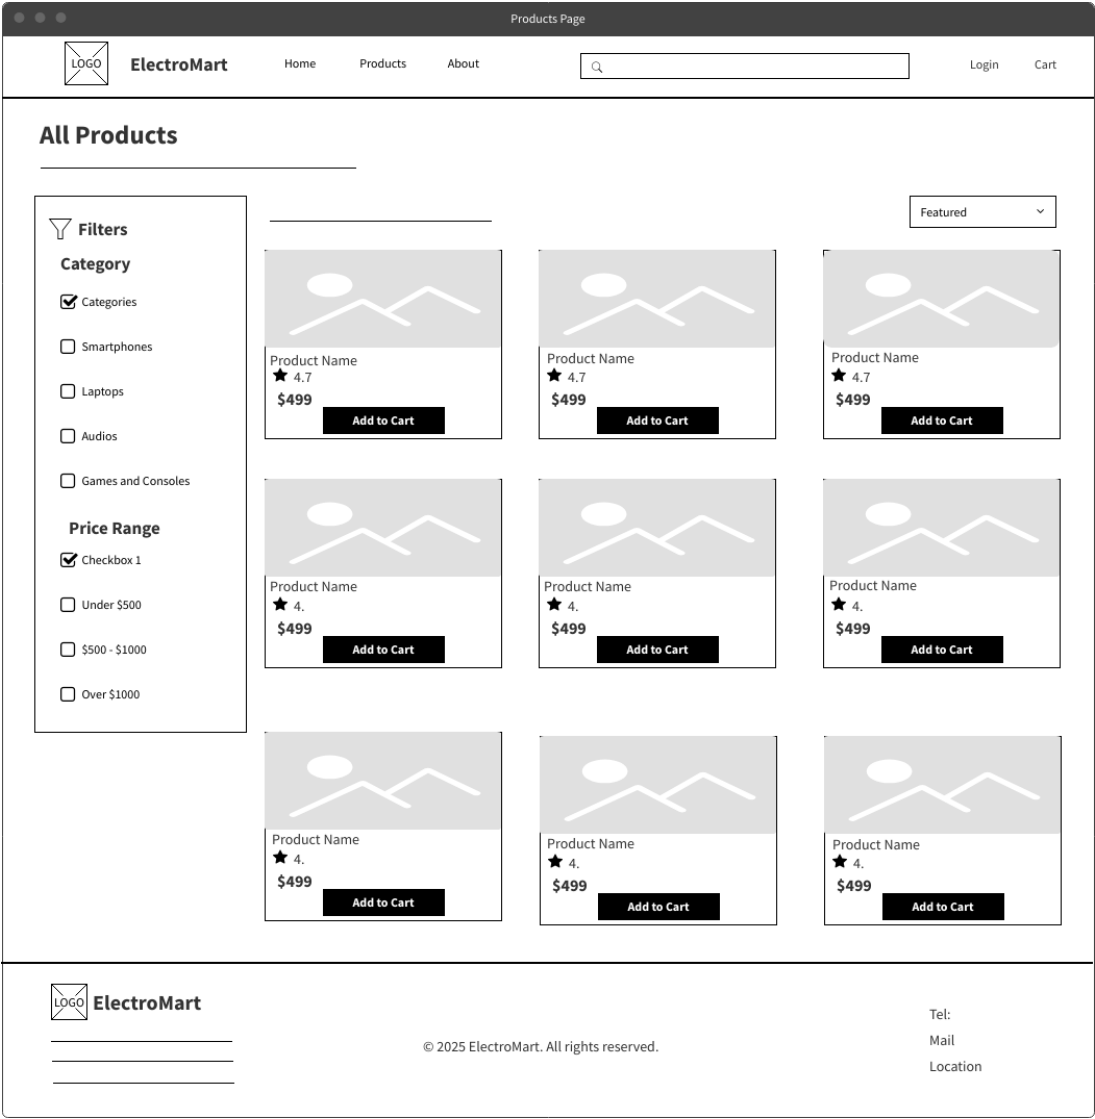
Products Page

LOGO ElectroMart

Home Products About

Login Cart

All Products

Filters

Category

Categories

Smartphones

Laptops

Audios

Games and Consoles

Price Range

Checkbox 1

Under $500

$500 - $1000

Over $1000

Featured

Product Name
4.7
$499
Add to Cart

Product Name
4.7
$499
Add to Cart

Product Name
4.7
$499
Add to Cart

Product Name
4.
$499
Add to Cart

Product Name
4.
$499
Add to Cart

Product Name
4.
$499
Add to Cart

Product Name
4.
$499
Add to Cart

Product Name
4.
$499
Add to Cart

Product Name
4.
$499
Add to Cart

LOGO ElectroMart

© 2025 ElectroMart. All rights reserved.

Tel:
Mail
Location